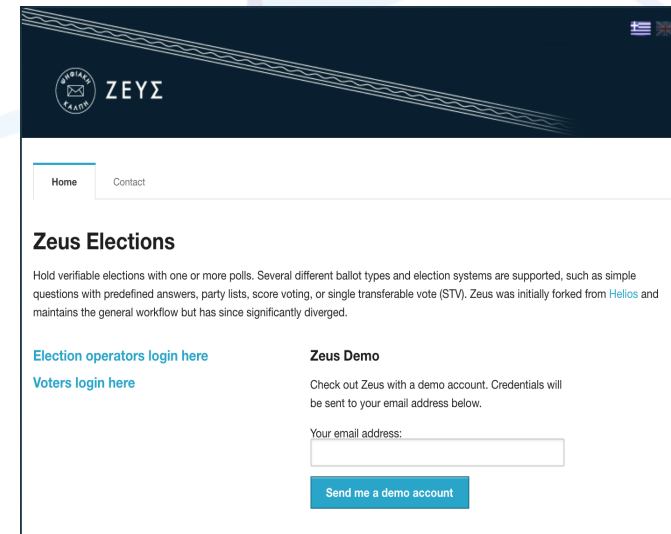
ΨΗΦΙΑΚΗ ΚΑΛΠΗ
ΖΕΥΣ

Home
Contact

Zeus Elections

Hold verifiable elections with one or more polls. Several different ballot types and election systems are supported, such as simple questions with predefined answers, party lists, score voting, or single transferable vote (STV). Zeus was initially forked from Helios and maintains the general workflow but has since significantly diverged.

Election operators login here
Voters login here

Zeus Demo

Check out Zeus with a demo account. Credentials will be sent to your email address below.

Your email address:

Send me a demo account